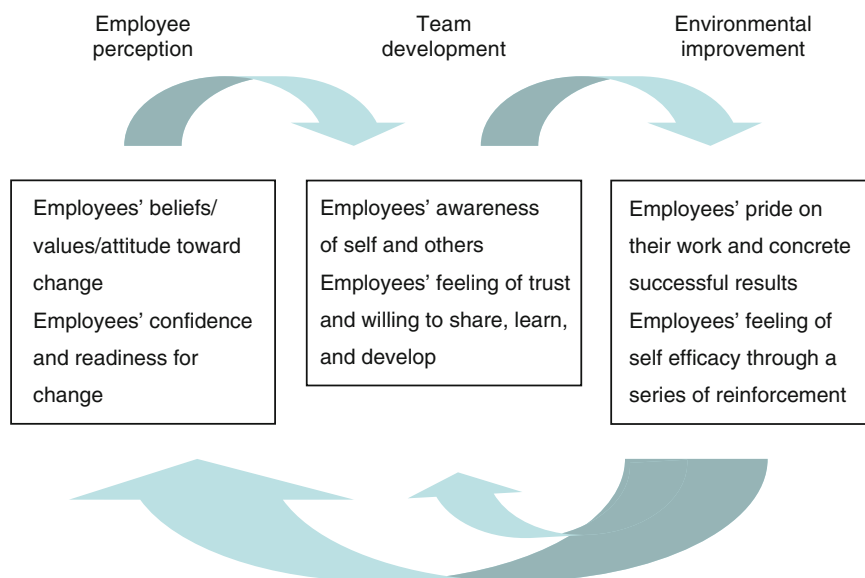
Employee perception

Team development

Environmental improvement

Employees' beliefs/values/attitude toward change
Employees' confidence and readiness for change

Employees' awareness of self and others
Employees' feeling of trust and willing to share, learn, and develop

Employees' pride on their work and concrete successful results
Employees' feeling of self efficacy through a series of reinforcement